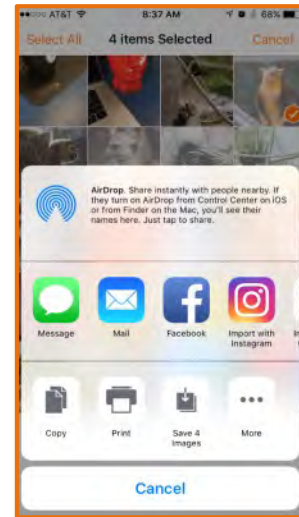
AT&T 8:37 AM 68%

Select All 4 items Selected Cancel

AirDrop. Share instantly with people nearby. If they turn on AirDrop from Control Center on iOS or from Finder on the Mac, you'll see their names here. Just tap to share.

Message Mail Facebook Import with Instagram

Copy Print Save 4 Images More

Cancel